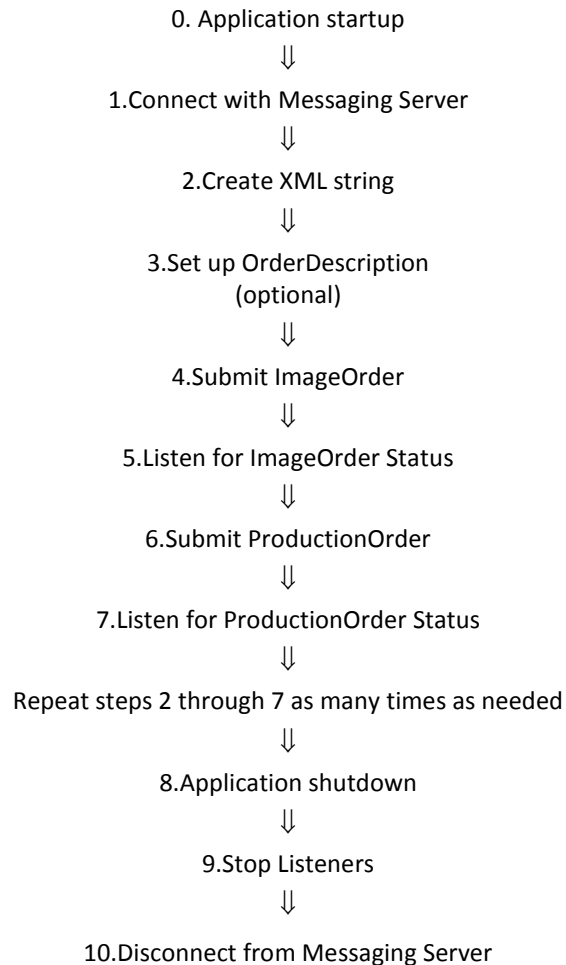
0. Application startup

⇓

1.Connect with Messaging Server

⇓

2.Create XML string

⇓

3.Set up OrderDescription (optional)

⇓

4.Submit ImageOrder

⇓

5.Listen for ImageOrder Status

⇓

6.Submit ProductionOrder

⇓

7.Listen for ProductionOrder Status

⇓

Repeat steps 2 through 7 as many times as needed

⇓

8.Application shutdown

⇓

9.Stop Listeners

⇓

10.Disconnect from Messaging Server